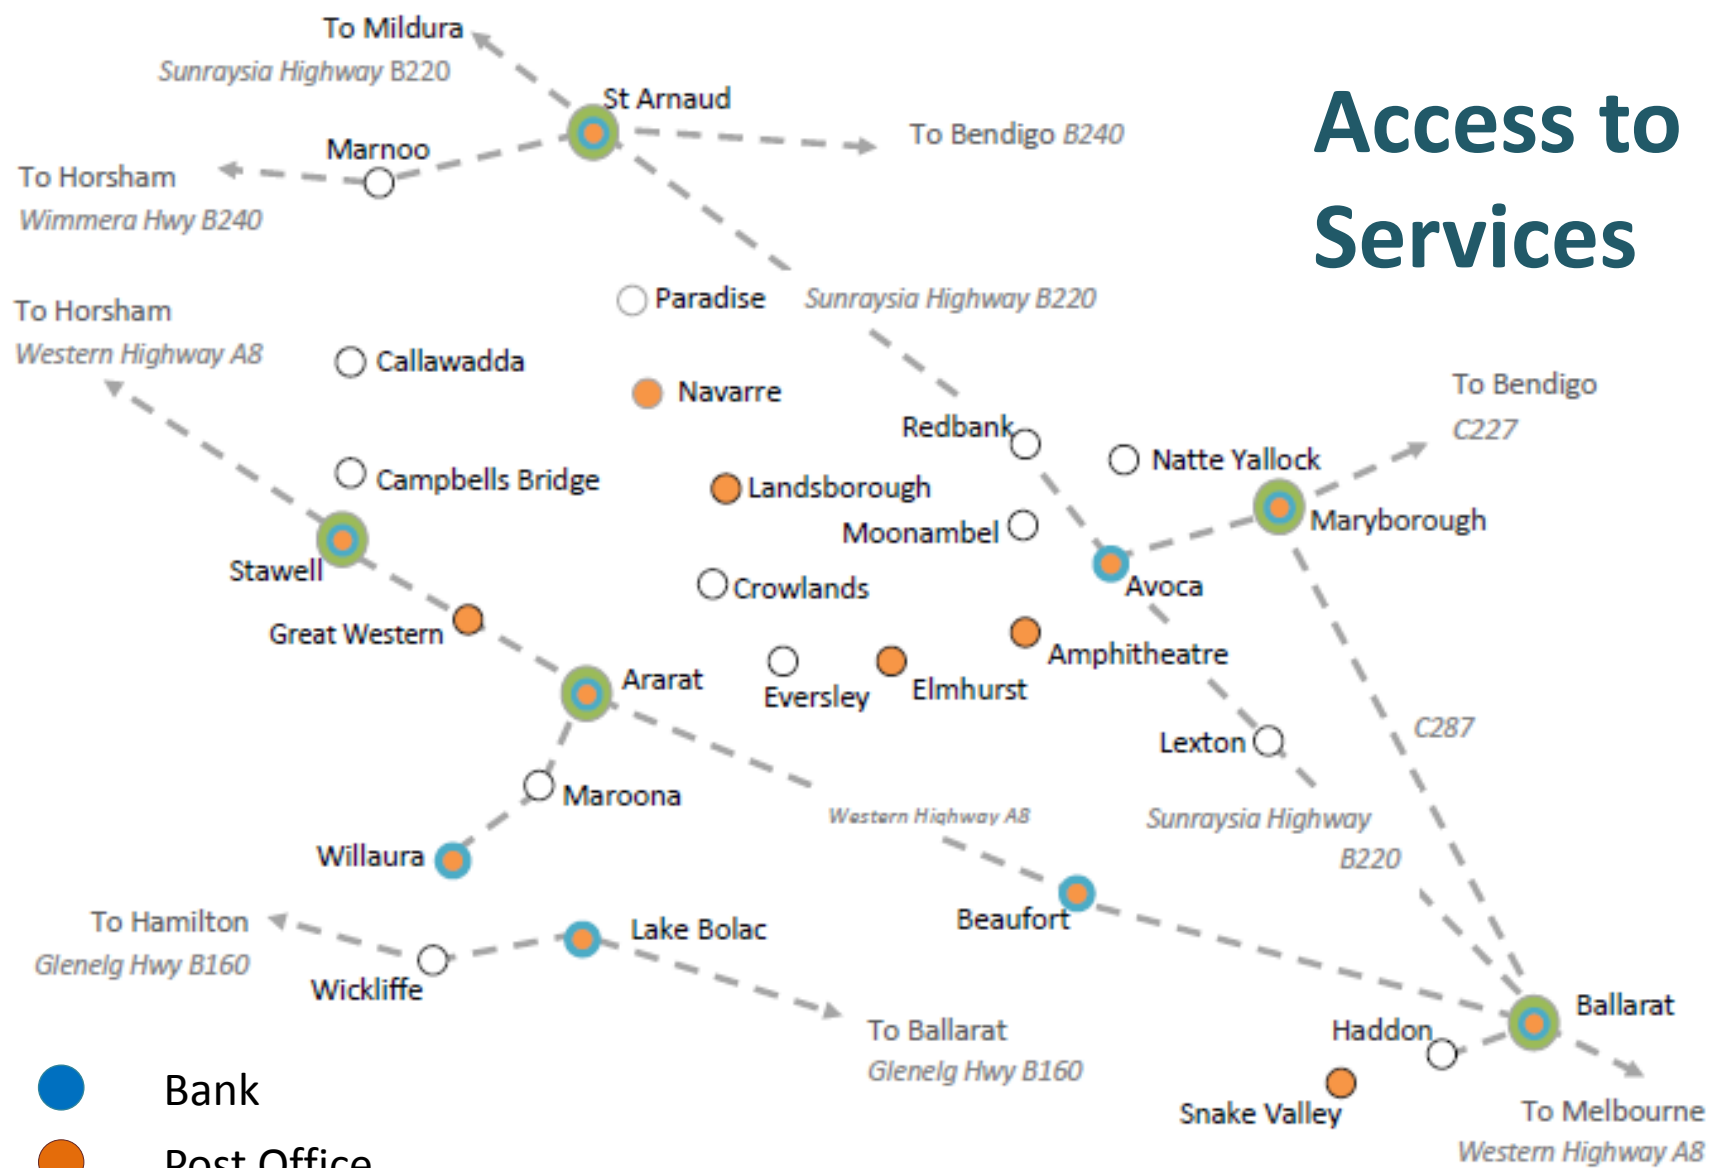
Access to Services

To Mildura
Sunraysia Highway B220
St Arnaud
To Bendigo B240
Marnoo
To Horsham
Wimmera Hwy B240
Paradise
Sunraysia Highway B220
To Horsham
Western Highway A8
Callawadda
Navarre
To Bendigo
C227
Redbank
Natte Yallock
Campbells Bridge
Landsborough
Maryborough
Moonambel
Stawell
Avoca
Crowlands
Great Western
Amphitheatre
Ararat
Eversley
Elmhurst
C287
Lexton
Maroona
Western Highway A8
Sunraysia Highway
B220
Willaura
Beaufort
To Hamilton
Lake Bolac
Glenelg Hwy B160
Wickliffe
Ballarat
To Ballarat
Haddon
Glenelg Hwy B160
Bank
Snake Valley
To Melbourne
Post Office
Western Highway A8